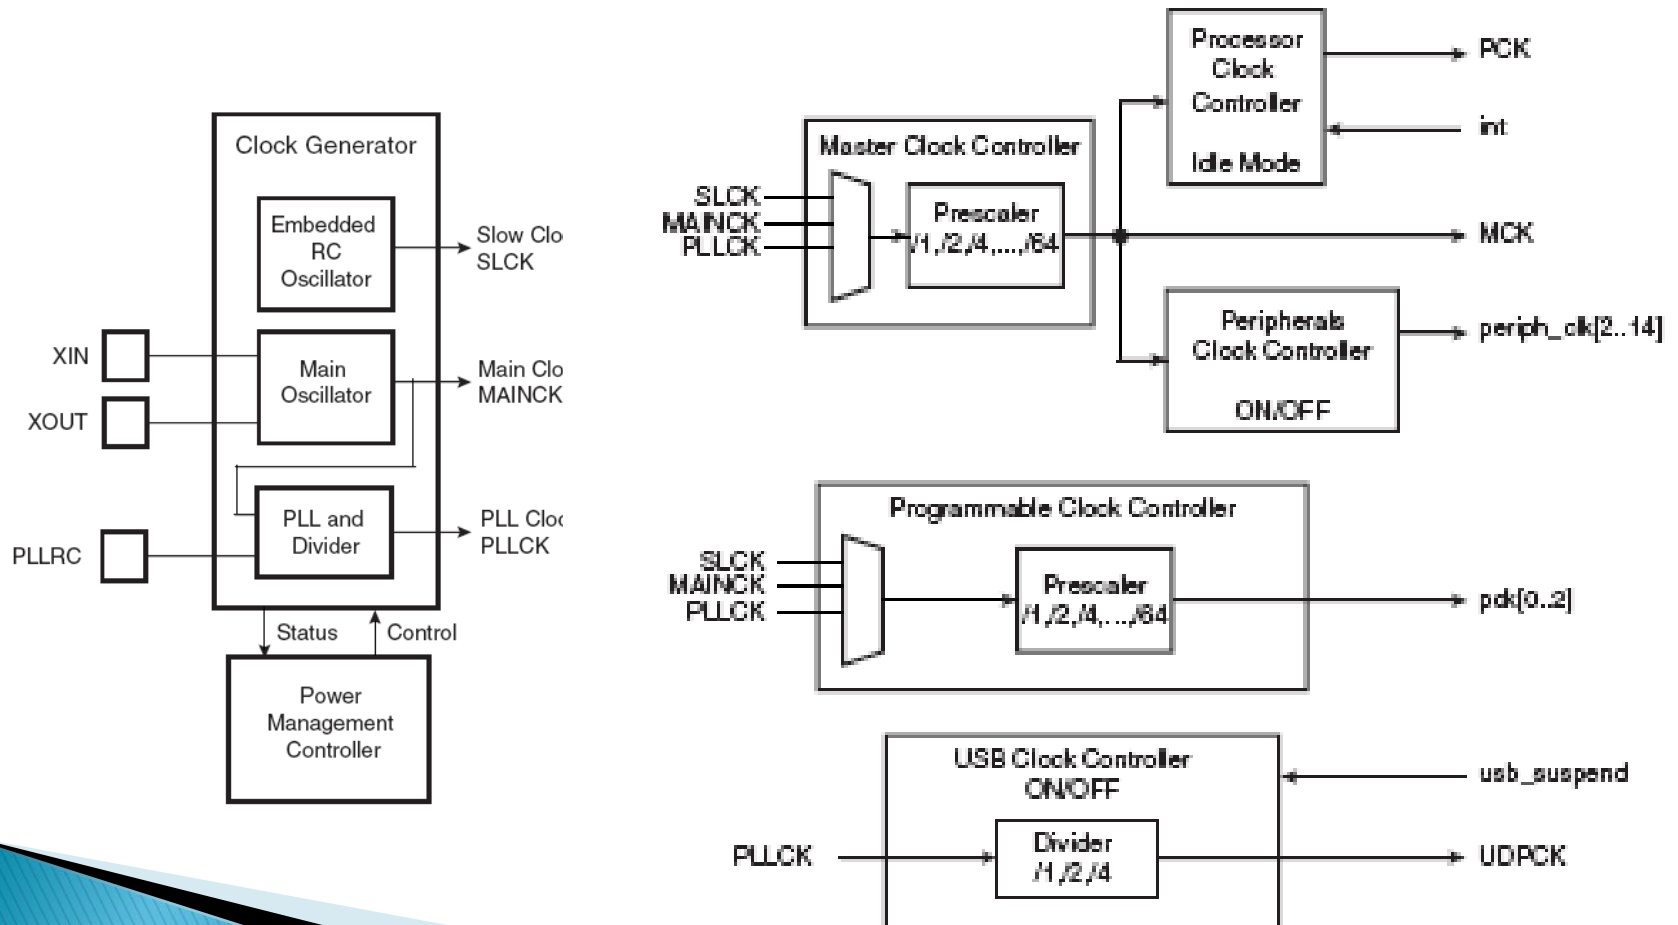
Clock Generator

Embedded RC Oscillator

Slow Clo SLCK

XIN

XOUT

Main Oscillator

Main Clo MAINCK

PLLRC

PLL and Divider

PLL Cloc PLLCK

Status

Control

Power Management Controller

Processor Clock Controller

Idle Mode

PCK

int

Master Clock Controller

SLCK
MAINCK
PLLCK

Prescaler /1,/2,/4,...,/64

MCK

Peripherals Clock Controller

ON/OFF

periph_clk[2..14]

Programmable Clock Controller

SLCK
MAINCK
PLLCK

Prescaler /1,/2,/4,...,/64

pck[0..2]

USB Clock Controller
ON/OFF

usb_suspend

PLLCK

Divider /1,/2,/4

UDPCK